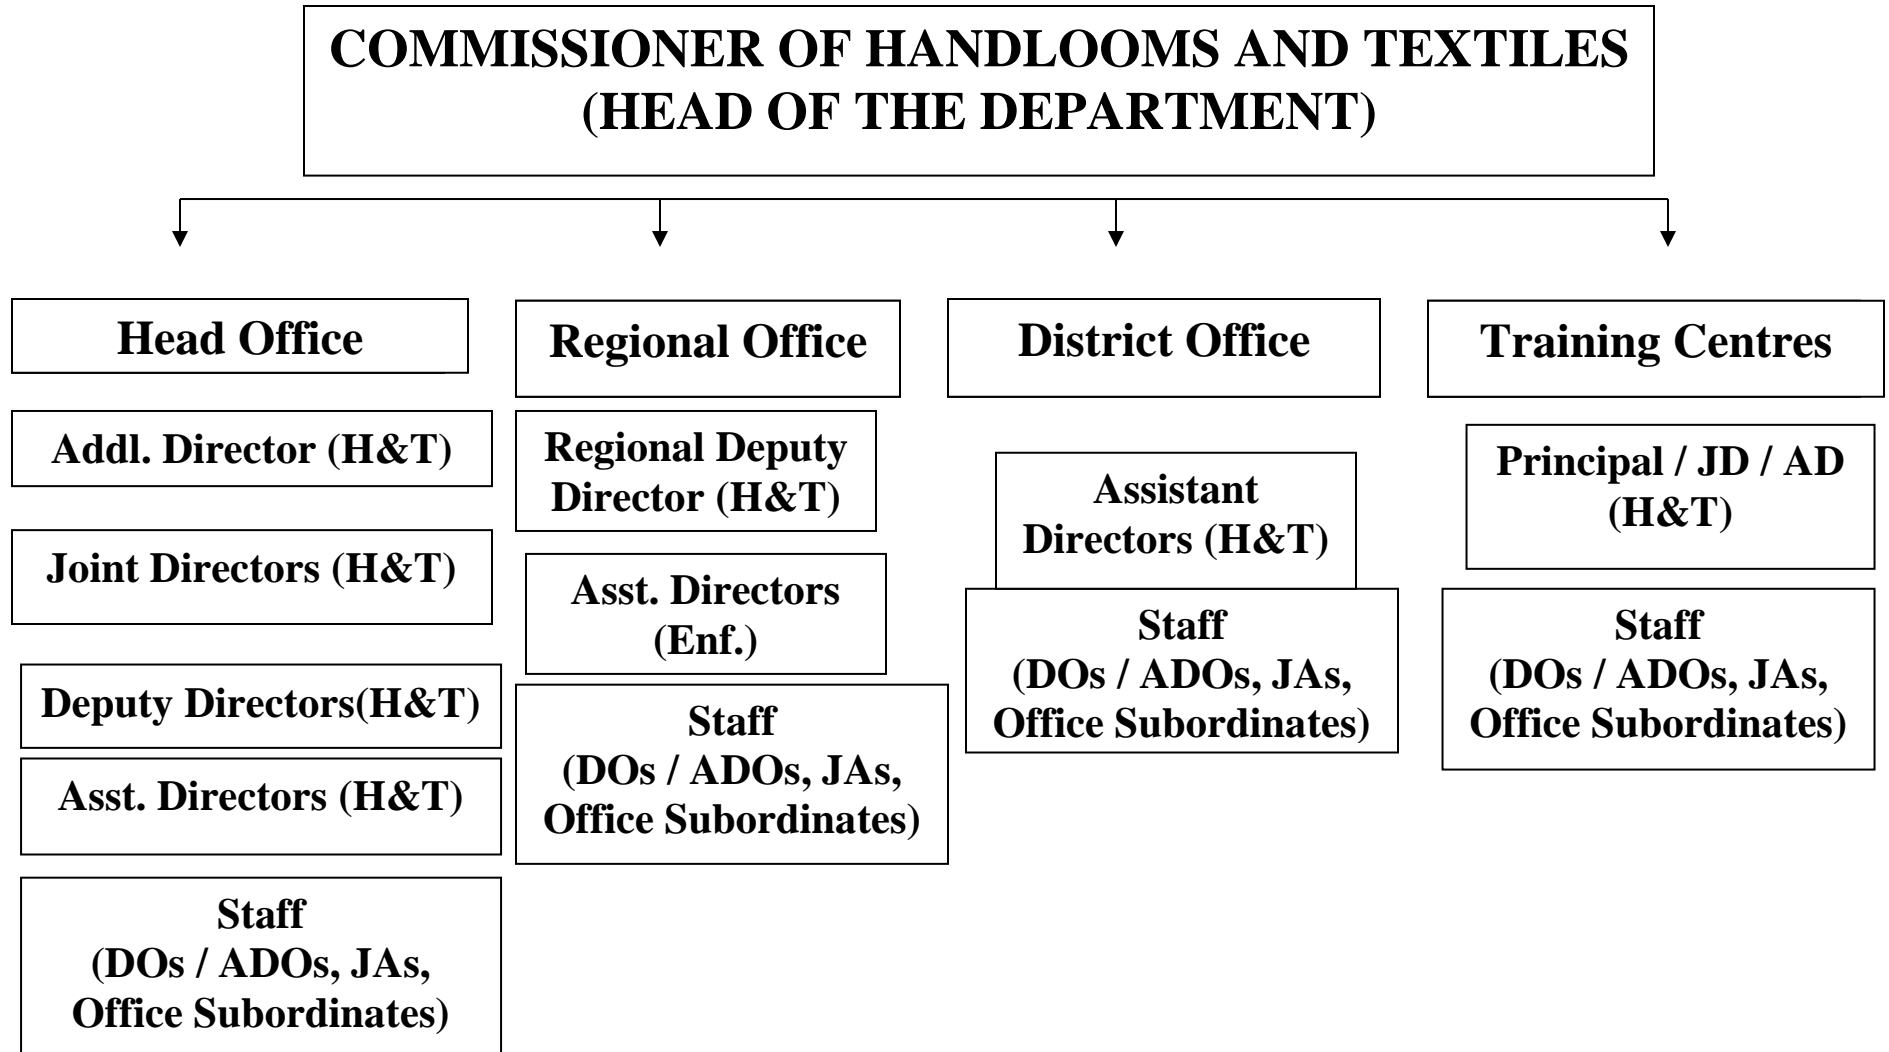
COMMISSIONER OF HANDLOOMS AND TEXTILES
(HEAD OF THE DEPARTMENT)

Head Office

Addl. Director (H&T)

Joint Directors (H&T)

Deputy Directors(H&T)

Asst. Directors (H&T)

Staff
(DOs / ADOs, JAs, Office Subordinates)

Regional Office

Regional Deputy Director (H&T)

Asst. Directors (Enf.)

Staff
(DOs / ADOs, JAs, Office Subordinates)

District Office

Assistant Directors (H&T)

Staff
(DOs / ADOs, JAs, Office Subordinates)

Training Centres

Principal / JD / AD (H&T)

Staff
(DOs / ADOs, JAs, Office Subordinates)